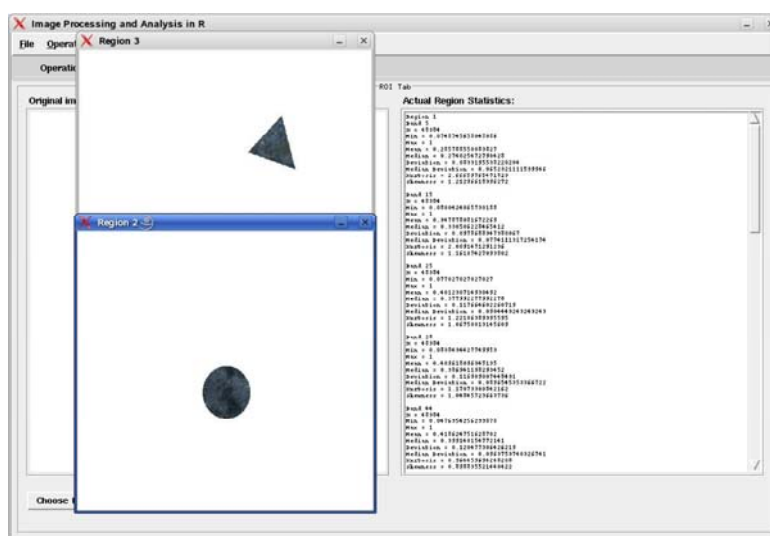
Image Processing and Analysis in R

File Operat

Region 3

Operatio

Original im

ROI Tab

Actual Region Statistics:

Region 1
Band 5
N = 65384
Min = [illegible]
Max = 1
Mean = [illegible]
Median = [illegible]
Deviation = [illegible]
Median Deviation = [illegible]
Kurtosis = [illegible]
Skewness = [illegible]

Band 15
N = 65384
Min = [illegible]
Max = 1
Mean = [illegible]
Median = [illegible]
Deviation = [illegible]
Median Deviation = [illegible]
Kurtosis = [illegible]
Skewness = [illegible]

Band 25
N = 65384
Min = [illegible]
Max = 1
Mean = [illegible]
Median = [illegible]
Deviation = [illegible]
Median Deviation = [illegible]
Kurtosis = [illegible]
Skewness = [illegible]

Band 35
N = 65384
Min = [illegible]
Max = 1
Mean = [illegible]
Median = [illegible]
Deviation = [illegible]
Median Deviation = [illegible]
Kurtosis = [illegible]
Skewness = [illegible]

Band 44
N = 65384
Min = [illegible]
Max = 1
Mean = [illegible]
Median = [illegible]
Deviation = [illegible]
Median Deviation = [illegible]
Kurtosis = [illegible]
Skewness = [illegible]

Region 2

Choose I